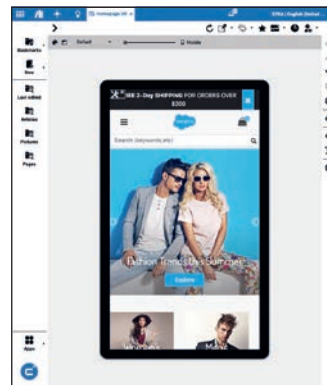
homepage.ht

STG | English (United

Default

Mobile

Bookmarks

New

Last edited

Articles

Pictures

Pages

IEE 2-Day SHIPPING FOR ORDERS OVER $300

Search (keywords,etc)

Fashion Trends this Summer

Explore

Women

Men

Apps